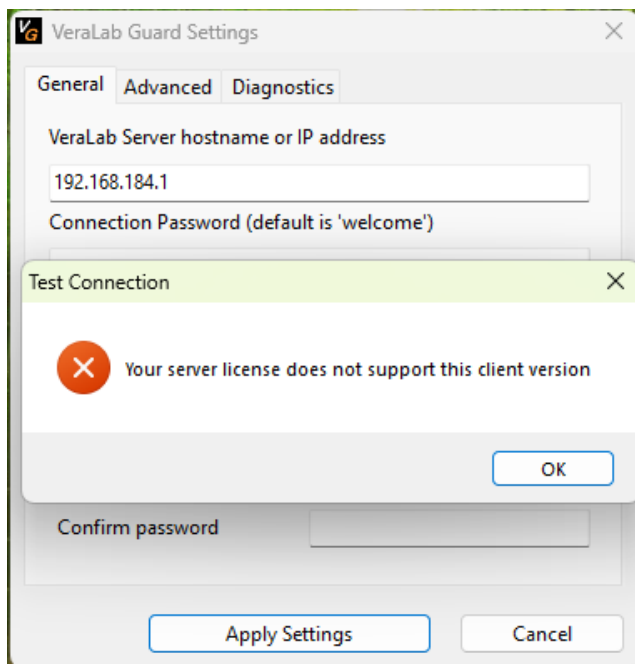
VG VeraLab Guard Settings

General Advanced Diagnostics

VeraLab Server hostname or IP address

192.168.184.1

Connection Password (default is 'welcome')

Test Connection

Your server license does not support this client version

OK

Confirm password

Apply Settings

Cancel